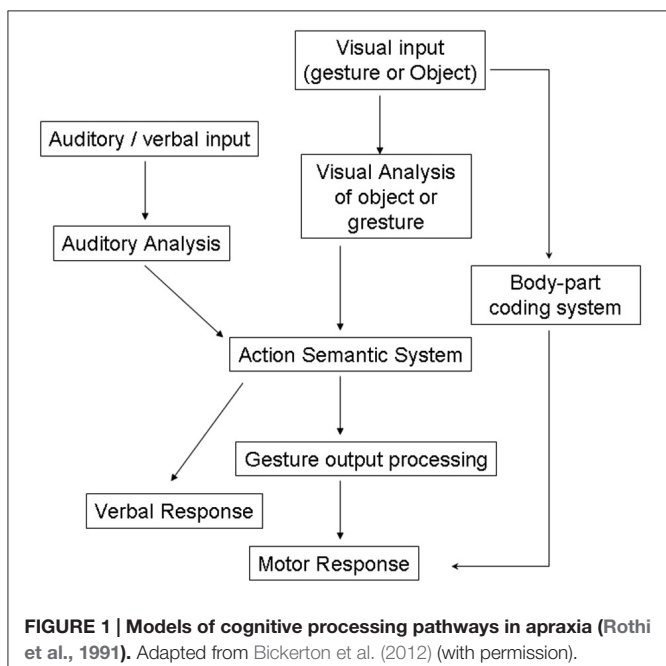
Visual input (gesture or Object)

Auditory / verbal input

Visual Analysis of object or gresture

Auditory Analysis

Body-part coding system

Action Semantic System

Gesture output processing

Verbal Response

Motor Response

**FIGURE 1 | Models of cognitive processing pathways in apraxia (Rothi et al., 1991).** Adapted from Bickerton et al. (2012) (with permission).